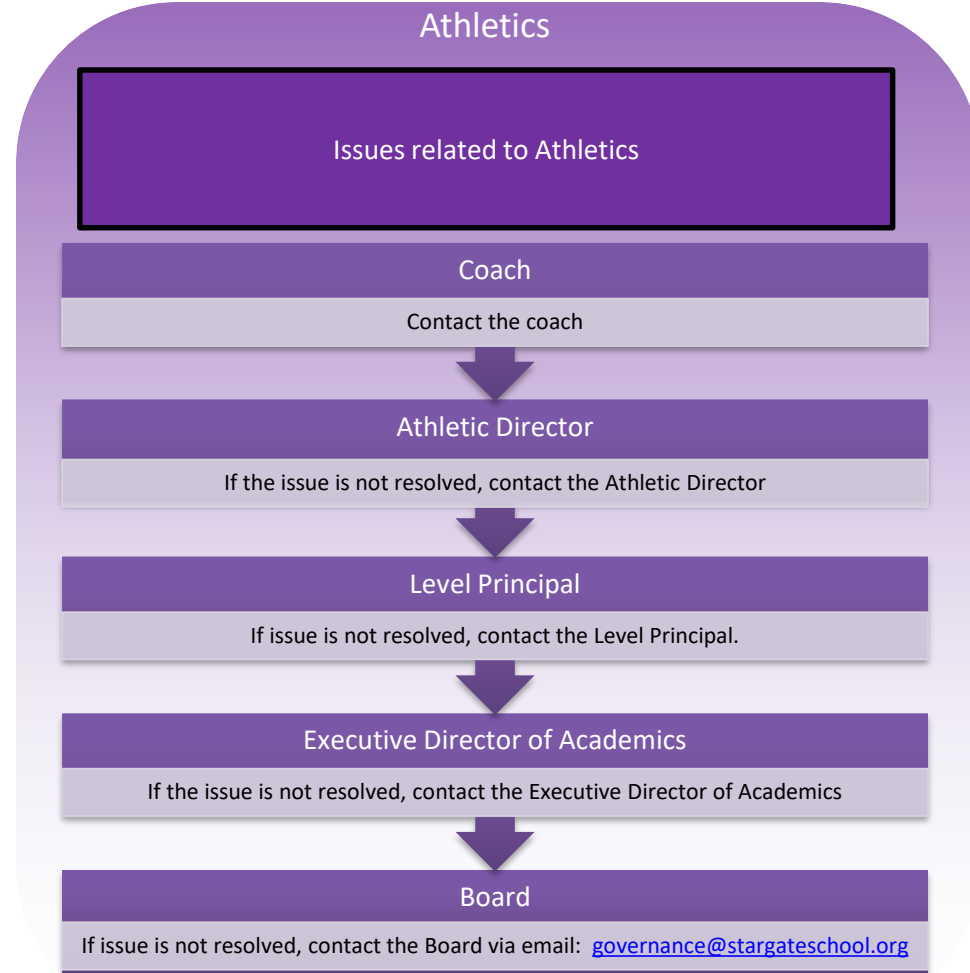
Athletics

Issues related to Athletics

Coach

Contact the coach

Athletic Director

If the issue is not resolved, contact the Athletic Director

Level Principal

If issue is not resolved, contact the Level Principal.

Executive Director of Academics

If the issue is not resolved, contact the Executive Director of Academics

Board

If issue is not resolved, contact the Board via email: governance@stargateschool.org